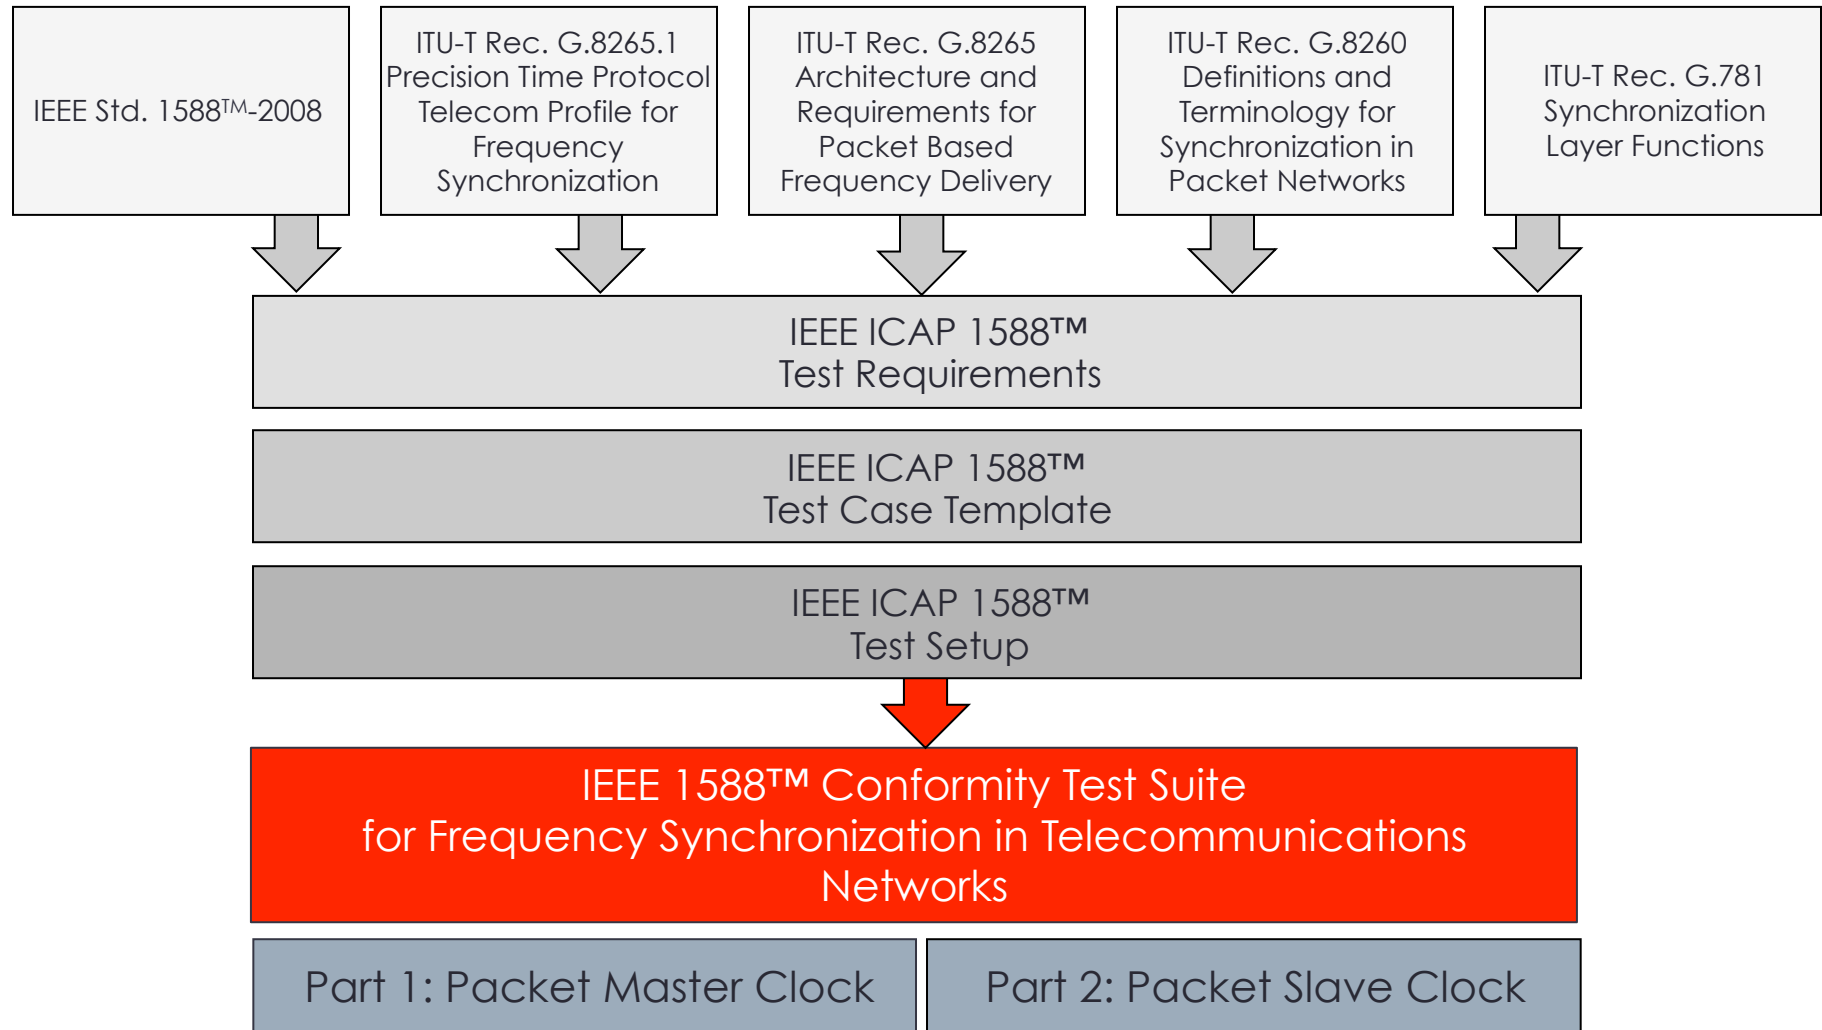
IEEE Std. 1588™-2008

ITU-T Rec. G.8265.1 Precision Time Protocol Telecom Profile for Frequency Synchronization

ITU-T Rec. G.8265 Architecture and Requirements for Packet Based Frequency Delivery

ITU-T Rec. G.8260 Definitions and Terminology for Synchronization in Packet Networks

ITU-T Rec. G.781 Synchronization Layer Functions

IEEE ICAP 1588™
Test Requirements

IEEE ICAP 1588™
Test Case Template

IEEE ICAP 1588™
Test Setup

IEEE 1588™ Conformity Test Suite
for Frequency Synchronization in Telecommunications Networks

Part 1: Packet Master Clock

Part 2: Packet Slave Clock